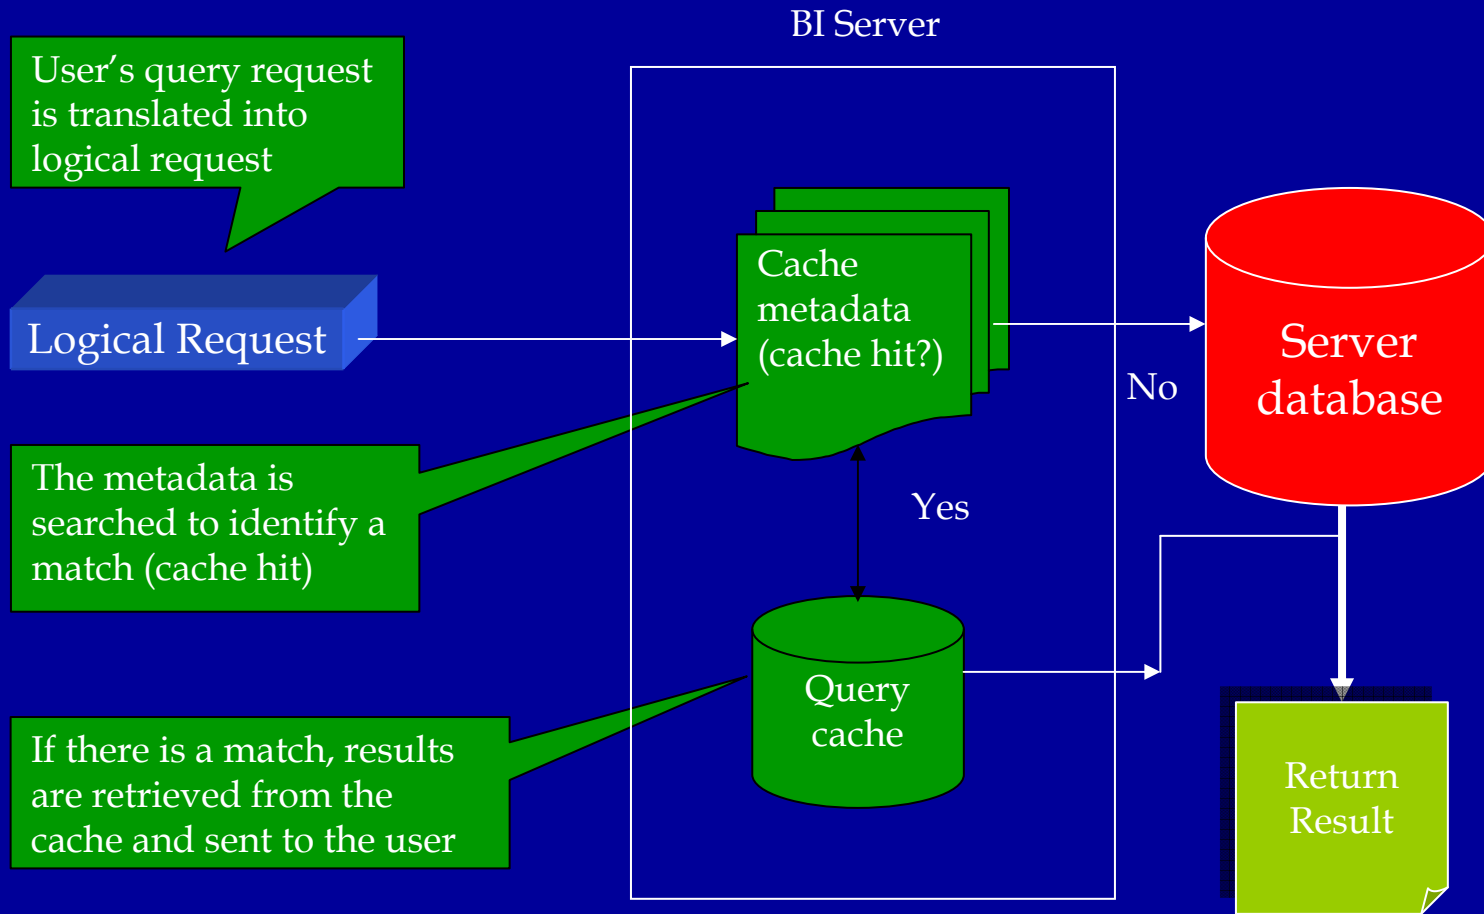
BI Server

User's query request is translated into logical request

Logical Request

Cache metadata (cache hit?)

No

Server database

The metadata is searched to identify a match (cache hit)

Yes

Query cache

If there is a match, results are retrieved from the cache and sent to the user

Return Result